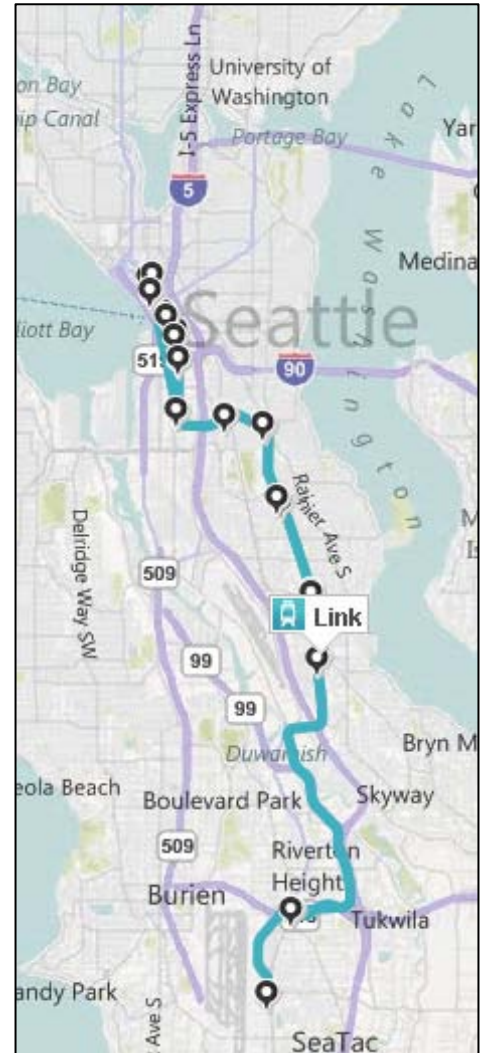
on Bay
hip Canal
I-5 Express Ln
University of Washington
Portage Bay
Yar
5
Lake Washington
Medina
Seattle
lliott Bay
51
90
Rainier Ave S
Delridge Way SW
509
M
Is
Link
99
99
Duwamish
Bryn M
eola Beach
Boulevard Park
Skyway
509
Riverton Heights
Burien
Tukwila
andy Park
Ave S
SeaTac